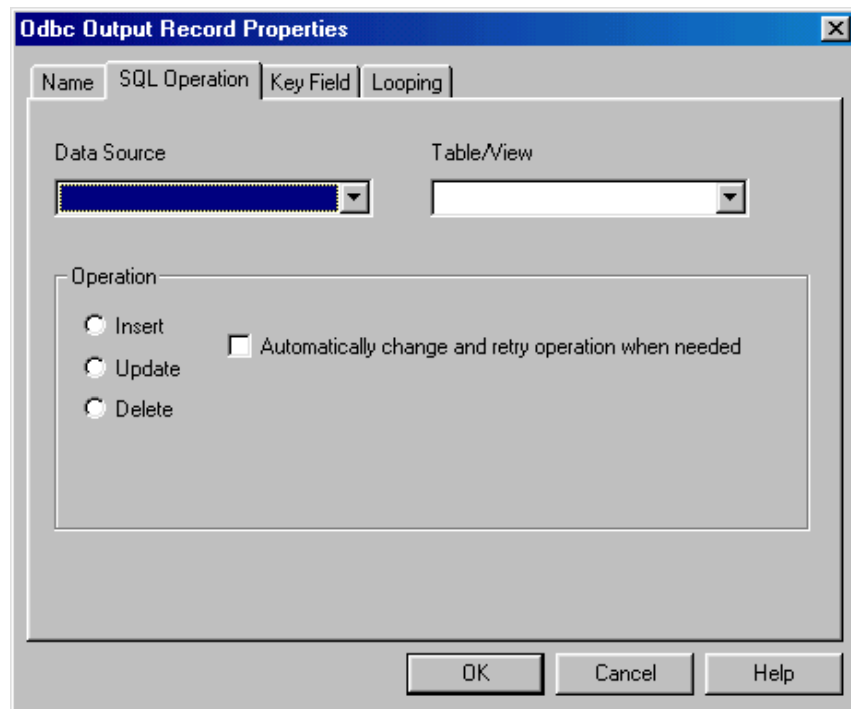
Odbc Output Record Properties

Name | SQL Operation | Key Field | Looping

Data Source

Table/View

Operation

Insert

Update

Delete

Automatically change and retry operation when needed

OK

Cancel

Help